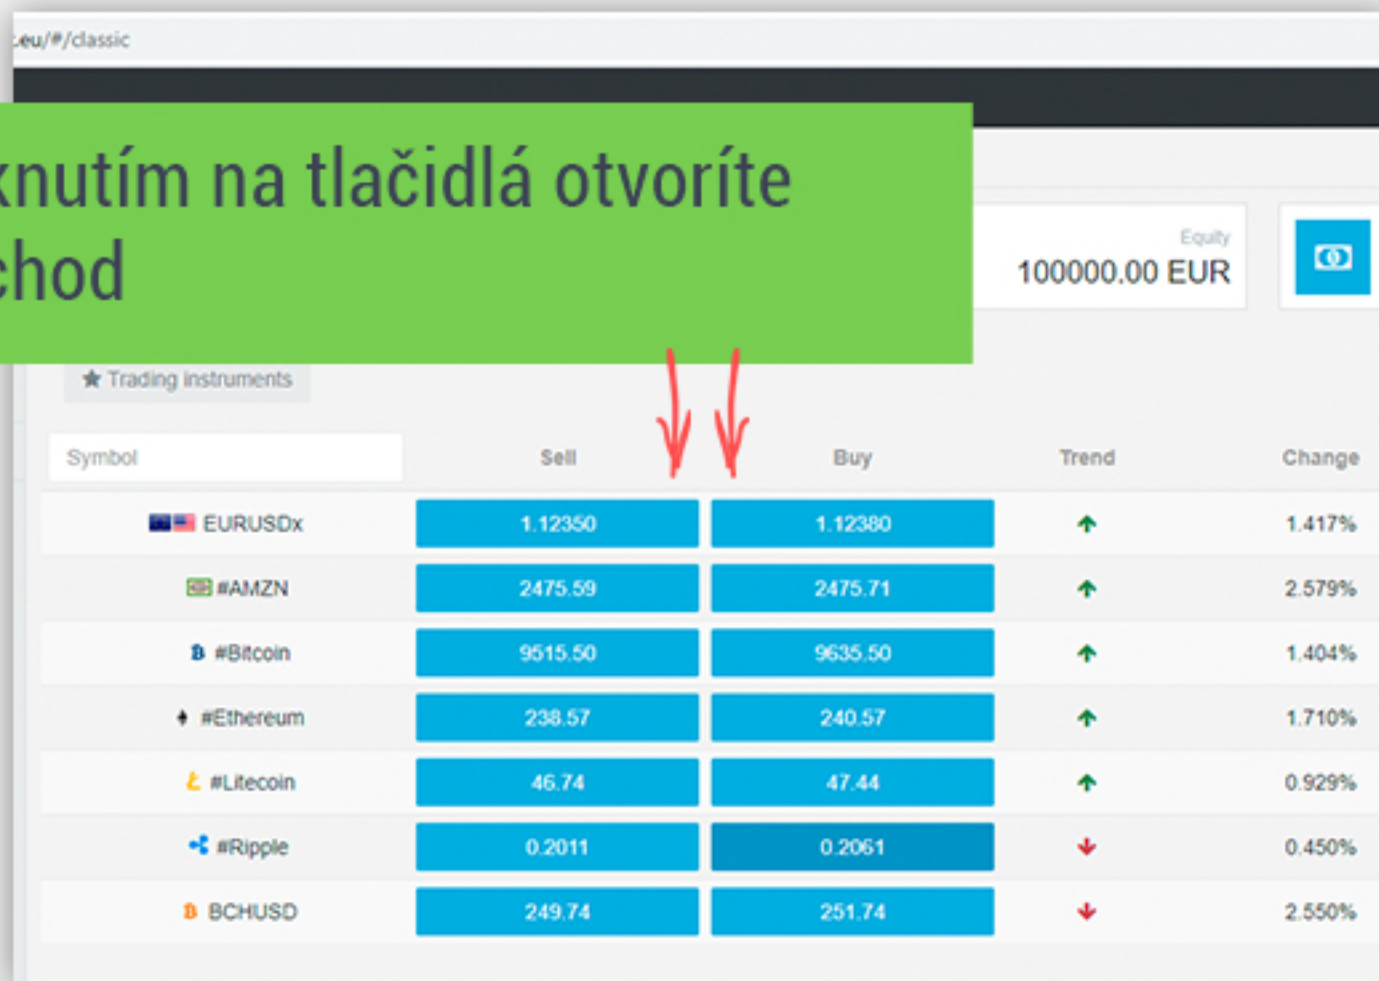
.eu/#/classic

knutím na tlačidlá otvoríte chod

Equity
100000.00 EUR

Trading instruments

| Symbol | Sell | Buy | Trend | Change |
|---|---|---|---|---|
| EURUSDx | 1.12350 | 1.12380 | ↑ | 1.417% |
| #AMZN | 2475.59 | 2475.71 | ↑ | 2.579% |
| #Bitcoin | 9515.50 | 9635.50 | ↑ | 1.404% |
| #Ethereum | 238.57 | 240.57 | ↑ | 1.710% |
| #Litecoin | 46.74 | 47.44 | ↑ | 0.929% |
| #Ripple | 0.2011 | 0.2061 | ↓ | 0.450% |
| BCHUSD | 249.74 | 251.74 | ↓ | 2.550% |